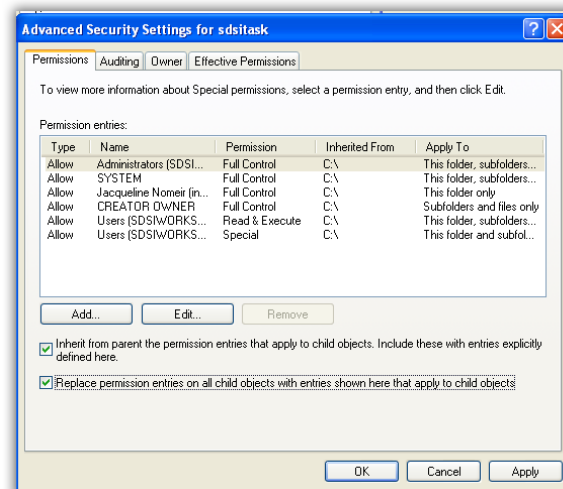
Advanced Security Settings for sdsitask

?

Permissions | Auditing | Owner | Effective Permissions

To view more information about Special permissions, select a permission entry, and then click Edit.

Permission entries:

| Type | Name | Permission | Inherited From | Apply To |
|---|---|---|---|---|
| Allow | Administrators (SDSI... | Full Control | C:\ | This folder, subfolders... |
| Allow | SYSTEM | Full Control | C:\ | This folder, subfolders... |
| Allow | Jacqueline Nomeir (in... | Full Control | C:\ | This folder only |
| Allow | CREATOR OWNER | Full Control | C:\ | Subfolders and files only |
| Allow | Users (SDSIWORKS... | Read & Execute | C:\ | This folder, subfolders... |
| Allow | Users (SDSIWORKS... | Special | C:\ | This folder and subfol... |

Add... | Edit... | Remove

Inherit from parent the permission entries that apply to child objects. Include these with entries explicitly defined here.

Replace permission entries on all child objects with entries shown here that apply to child objects

OK | Cancel | Apply